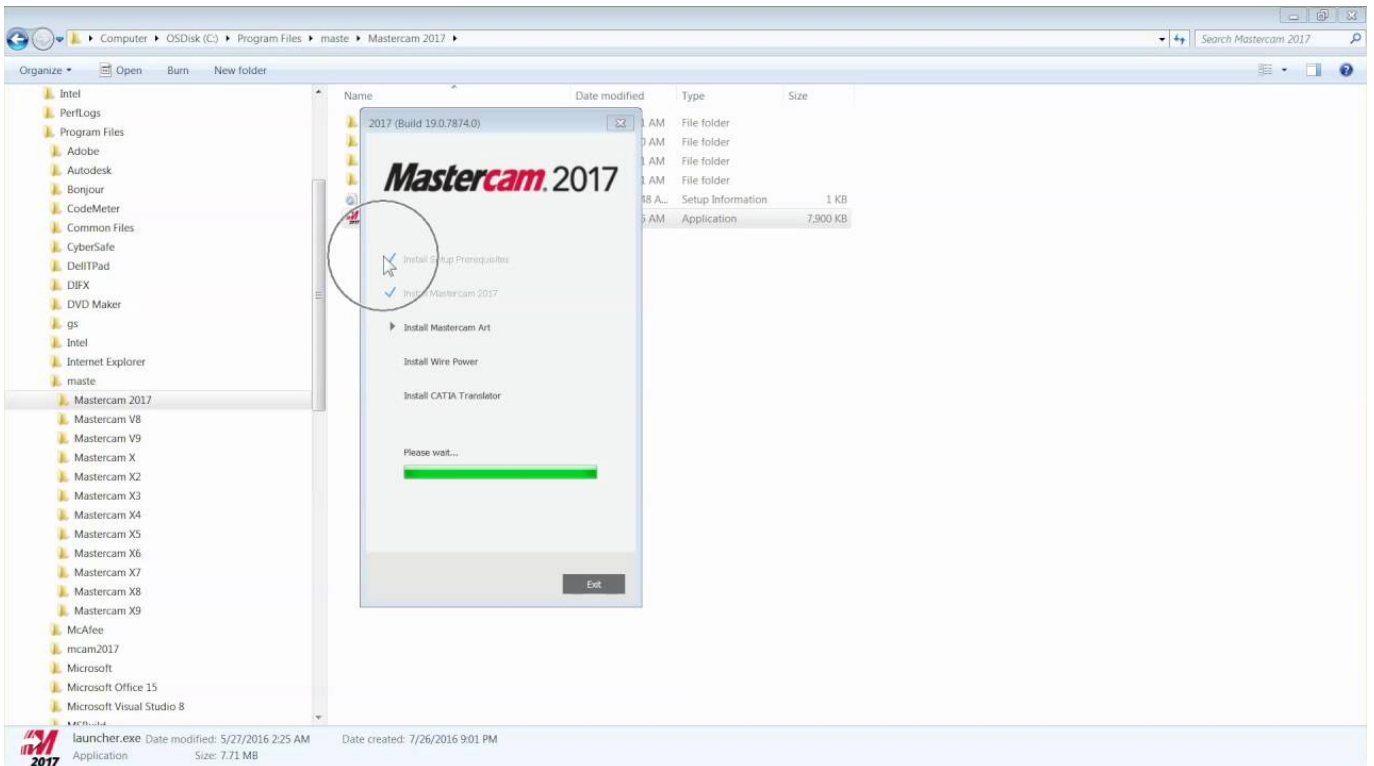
Computer ▸ OSDisk (C:) ▸ Program Files ▸ maste ▸ Mastercam 2017 ▸

Search Mastercam 2017

Organize ▾ Open Burn New folder

Intel
PerfLogs
Program Files
Adobe
Autodesk
Bonjour
CodeMeter
Common Files
CyberSafe
DellTPad
DIFX
DVD Maker
gs
Intel
Internet Explorer
maste
Mastercam 2017
Mastercam V8
Mastercam V9
Mastercam X
Mastercam X2
Mastercam X3
Mastercam X4
Mastercam X5
Mastercam X6
Mastercam X7
Mastercam X8
Mastercam X9
McAfee
mcam2017
Microsoft
Microsoft Office 15
Microsoft Visual Studio 8
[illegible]

| Name | Date modified | Type | Size |
|---|---|---|---|
| | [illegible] AM | File folder | |
| | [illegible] AM | File folder | |
| | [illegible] AM | File folder | |
| | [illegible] AM | File folder | |
| | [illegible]48 A... | Setup Information | 1 KB |
| | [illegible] AM | Application | 7,900 KB |

2017 (Build 19.0.7874.0)

Mastercam. 2017

Install Setup Prerequisites

Install Mastercam 2017

Install Mastercam Art

Install Wire Power

Install CATIA Translator

Please wait...

Exit

launcher.exe Date modified: 5/27/2016 2:25 AM Date created: 7/26/2016 9:01 PM
Application Size: 7.71 MB

2017